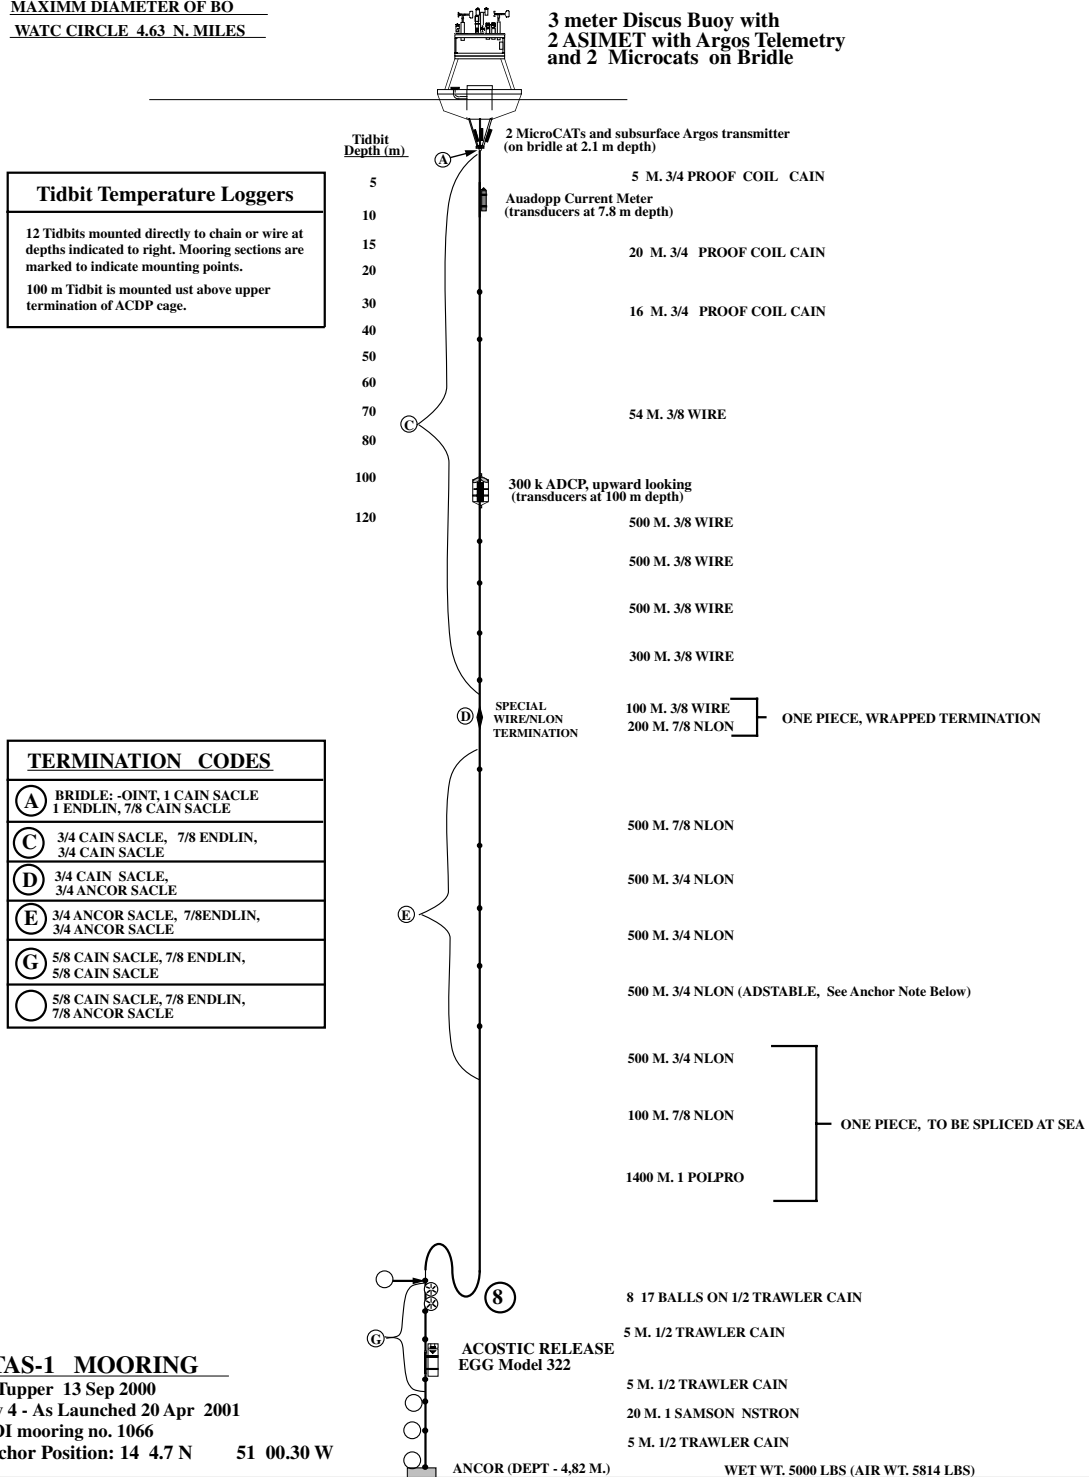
MAXIMM DIAMETER OF BO
WATC CIRCLE 4.63 N. MILES

3 meter Discus Buoy with 2 ASIMET with Argos Telemetry and 2 Microcats on Bridle

Tidbit Depth (m)

2 MicroCATs and subsurface Argos transmitter (on bridle at 2.1 m depth)

A

5 M. 3/4 PROOF COIL CAIN

Tidbit Temperature Loggers

12 Tidbits mounted directly to chain or wire at depths indicated to right. Mooring sections are marked to indicate mounting points.

100 m Tidbit is mounted ust above upper termination of ACDP cage.

5
10
15
20
30
40
50
60
70
80
100
120

Auadopp Current Meter (transducers at 7.8 m depth)

20 M. 3/4 PROOF COIL CAIN

16 M. 3/4 PROOF COIL CAIN

C

54 M. 3/8 WIRE

300 k ADCP, upward looking (transducers at 100 m depth)

500 M. 3/8 WIRE

500 M. 3/8 WIRE

500 M. 3/8 WIRE

300 M. 3/8 WIRE

D

SPECIAL WIRE/NLON TERMINATION

100 M. 3/8 WIRE
200 M. 7/8 NLON

ONE PIECE, WRAPPED TERMINATION

TERMINATION CODES

| | |
|---|---|
| A | BRIDLE: -OINT, 1 CAIN SACLE 1 ENDLIN, 7/8 CAIN SACLE |
| C | 3/4 CAIN SACLE, 7/8 ENDLIN, 3/4 CAIN SACLE |
| D | 3/4 CAIN SACLE, 3/4 ANCOR SACLE |
| E | 3/4 ANCOR SACLE, 7/8ENDLIN, 3/4 ANCOR SACLE |
| G | 5/8 CAIN SACLE, 7/8 ENDLIN, 5/8 CAIN SACLE |
| | 5/8 CAIN SACLE, 7/8 ENDLIN, 7/8 ANCOR SACLE |

500 M. 7/8 NLON

500 M. 3/4 NLON

E

500 M. 3/4 NLON

500 M. 3/4 NLON (ADSTABLE, See Anchor Note Below)

500 M. 3/4 NLON

100 M. 7/8 NLON

ONE PIECE, TO BE SPLICED AT SEA

1400 M. 1 POLPRO

8

8 17 BALLS ON 1/2 TRAWLER CAIN

G

5 M. 1/2 TRAWLER CAIN

ACOSTIC RELEASE EGG Model 322

TAS-1 MOORING
Tupper 13 Sep 2000
4 - As Launched 20 Apr 2001
I mooring no. 1066
chor Position: 14 4.7 N 51 00.30 W

5 M. 1/2 TRAWLER CAIN

20 M. 1 SAMSON NSTRON

5 M. 1/2 TRAWLER CAIN

ANCOR (DEPT - 4,82 M.)

WET WT. 5000 LBS (AIR WT. 5814 LBS)